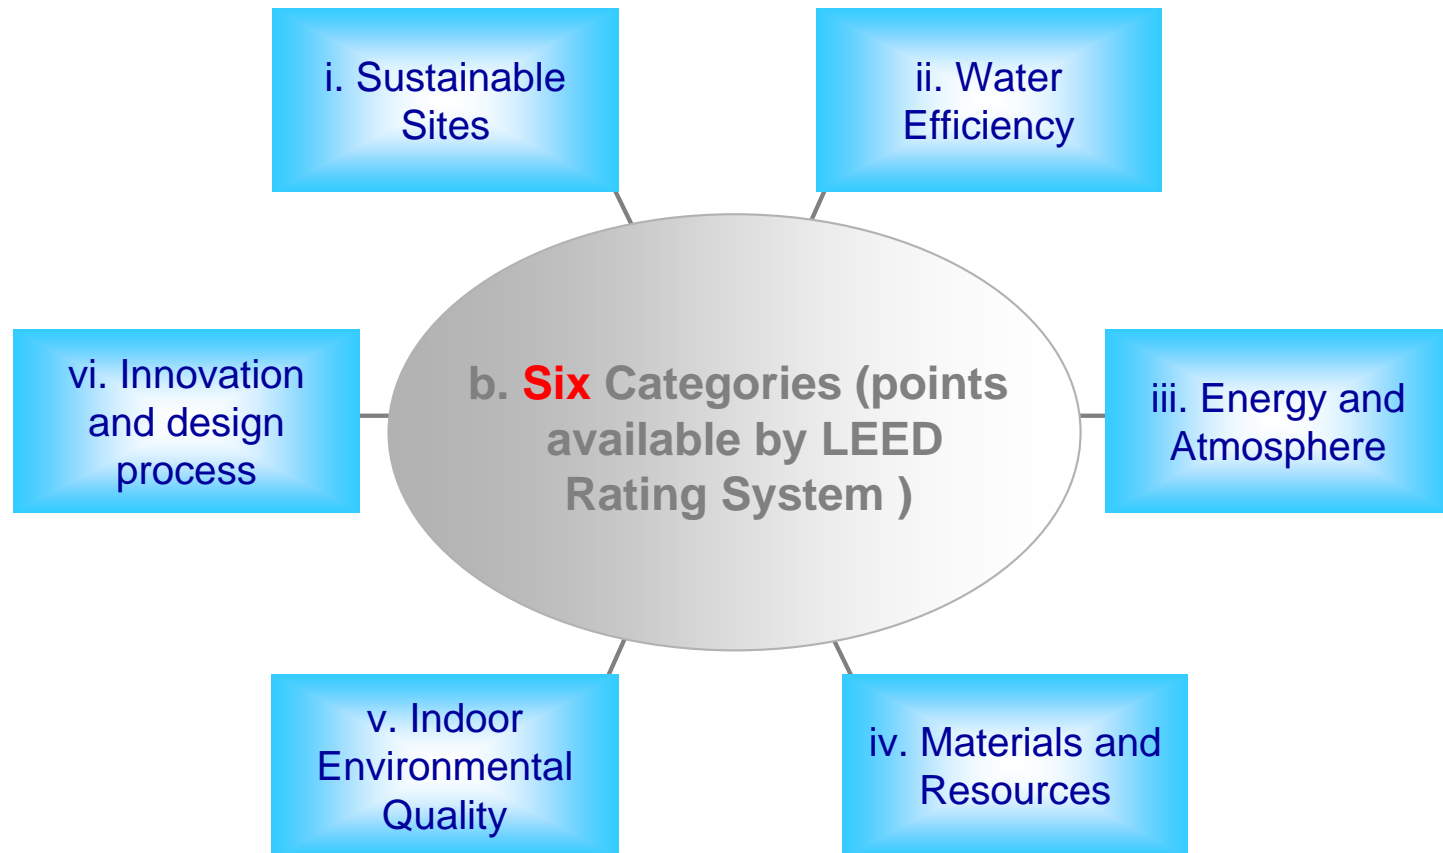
b. Six Categories (points available by LEED Rating System )

i. Sustainable Sites

ii. Water Efficiency

iii. Energy and Atmosphere

iv. Materials and Resources

v. Indoor Environmental Quality

vi. Innovation and design process